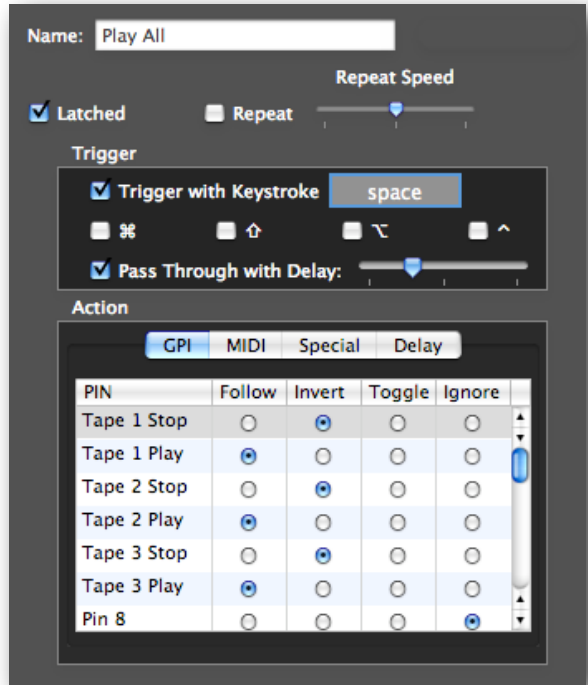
Name: Play All

Repeat Speed

Latched

Repeat

Trigger

Trigger with Keystroke

space

⌘

⇧

⌥

^

Pass Through with Delay:

Action

GPI

MIDI

Special

Delay

| PIN | Follow | Invert | Toggle | Ignore |
|---|---|---|---|---|
| Tape 1 Stop | ○ | ◉ | ○ | ○ |
| Tape 1 Play | ◉ | ○ | ○ | ○ |
| Tape 2 Stop | ○ | ◉ | ○ | ○ |
| Tape 2 Play | ◉ | ○ | ○ | ○ |
| Tape 3 Stop | ○ | ◉ | ○ | ○ |
| Tape 3 Play | ◉ | ○ | ○ | ○ |
| Pin 8 | ○ | ○ | ○ | ◉ |